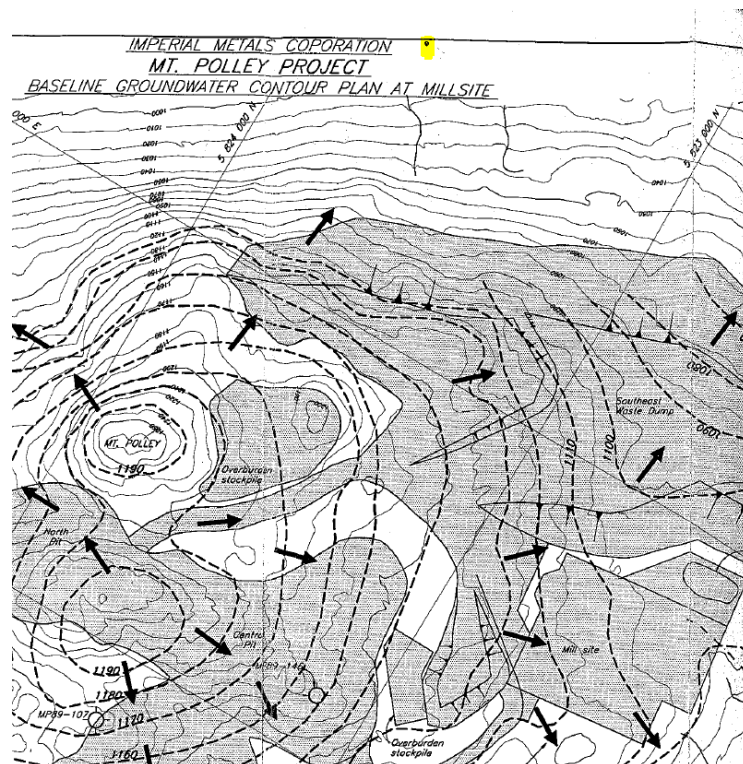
IMPERIAL METALS COPORATION
MT. POLLEY PROJECT
BASELINE GROUNDWATER CONTOUR PLAN AT MILLSITE

000 E
5 824 000 N
5 823 000 N
MT. POLLEY
1190
Overburden stockpile
North Pit
Central Pit
MP89-107
1190
1180
1170
1160
Southeast Waste Dump
1110
1100
1090
1090
Mill site
Overburden stockpile